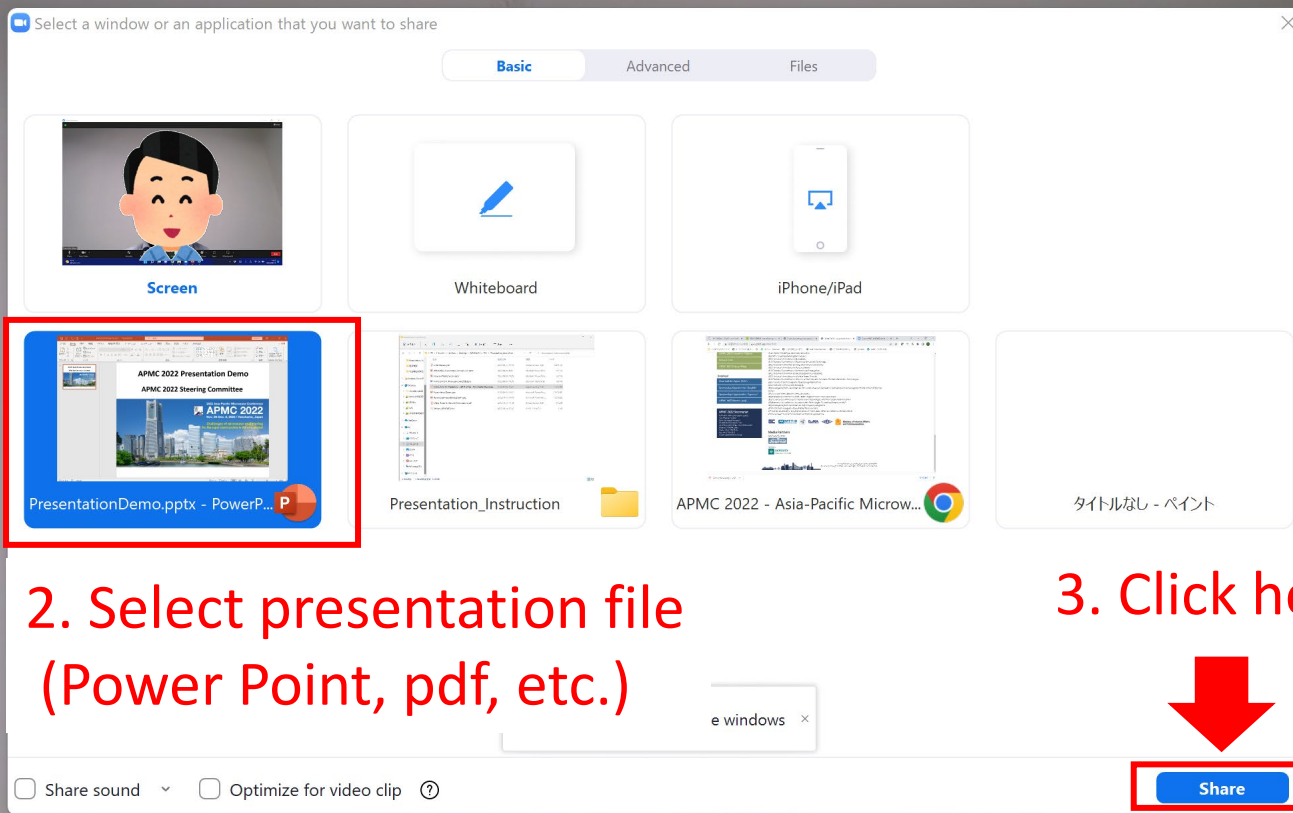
Select a window or an application that you want to share

Basic
Advanced
Files

Screen
Whiteboard
iPhone/iPad

APMC 2022 Presentation Demo
APMC 2022 Steering Committee
APMC 2022

PresentationDemo.pptx - PowerP...
Presentation_Instruction
APMC 2022 - Asia-Pacific Microw...
タイトルなし - ペイント

2. Select presentation file (Power Point, pdf, etc.)

3. Click he

e windows ×

Share sound
Optimize for video clip
?
Share